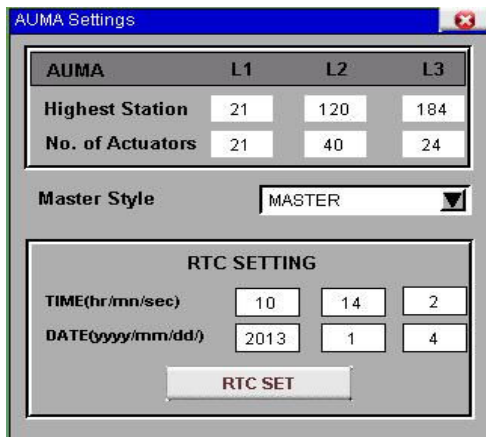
AUMA Settings

| AUMA | L1 | L2 | L3 |
|---|---|---|---|
| Highest Station | 21 | 120 | 184 |
| No. of Actuators | 21 | 40 | 24 |

Master Style MASTER

RTC SETTING

| | | | |
|---|---|---|---|
| TIME(hr/mn/sec) | 10 | 14 | 2 |
| DATE(yyyy/mm/dd/) | 2013 | 1 | 4 |

RTC SET